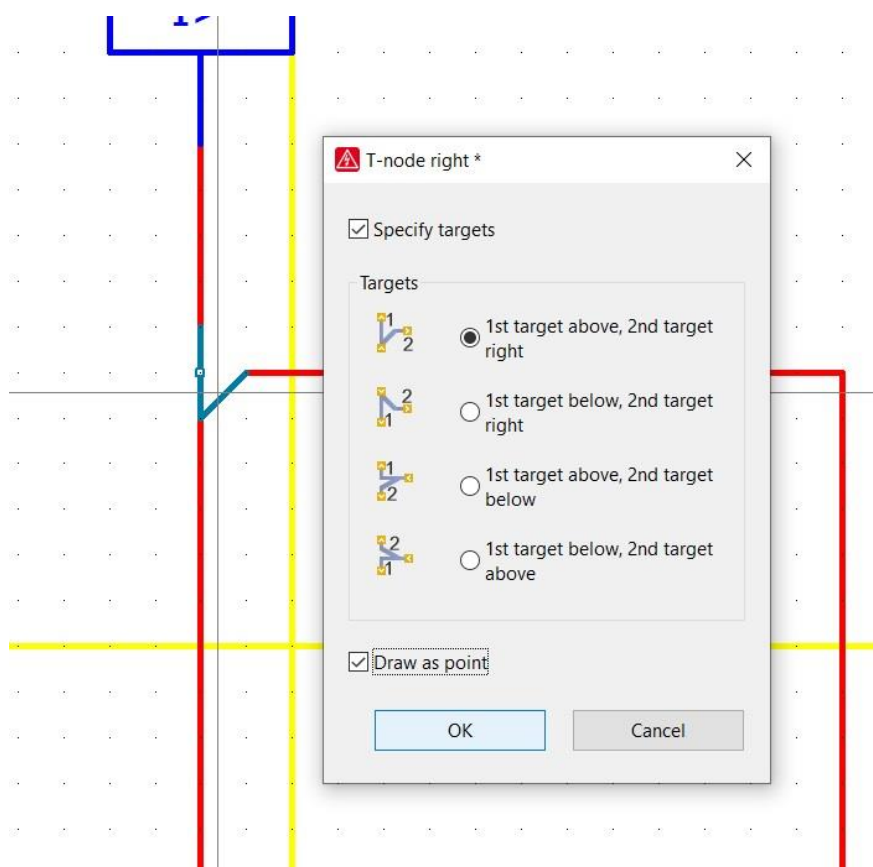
T-node right *
×

Specify targets

Targets

1
2
1st target above, 2nd target right

2
1
1st target below, 2nd target right

1
2
1st target above, 2nd target below

2
1
1st target below, 2nd target above

Draw as point

OK
Cancel